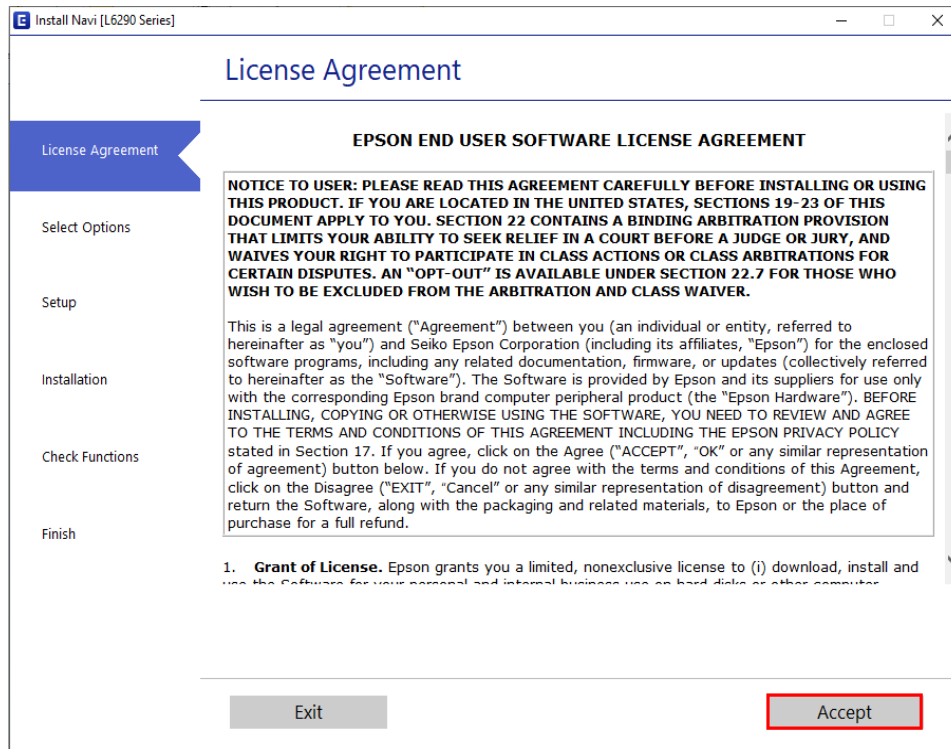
Install Navi [L6290 Series]

License Agreement

License Agreement

Select Options

Setup

Installation

Check Functions

Finish

EPSON END USER SOFTWARE LICENSE AGREEMENT

NOTICE TO USER: PLEASE READ THIS AGREEMENT CAREFULLY BEFORE INSTALLING OR USING THIS PRODUCT. IF YOU ARE LOCATED IN THE UNITED STATES, SECTIONS 19-23 OF THIS DOCUMENT APPLY TO YOU. SECTION 22 CONTAINS A BINDING ARBITRATION PROVISION THAT LIMITS YOUR ABILITY TO SEEK RELIEF IN A COURT BEFORE A JUDGE OR JURY, AND WAIVES YOUR RIGHT TO PARTICIPATE IN CLASS ACTIONS OR CLASS ARBITRATIONS FOR CERTAIN DISPUTES. AN "OPT-OUT" IS AVAILABLE UNDER SECTION 22.7 FOR THOSE WHO WISH TO BE EXCLUDED FROM THE ARBITRATION AND CLASS WAIVER.

This is a legal agreement ("Agreement") between you (an individual or entity, referred to hereinafter as "you") and Seiko Epson Corporation (including its affiliates, "Epson") for the enclosed software programs, including any related documentation, firmware, or updates (collectively referred to hereinafter as the "Software"). The Software is provided by Epson and its suppliers for use only with the corresponding Epson brand computer peripheral product (the "Epson Hardware"). BEFORE INSTALLING, COPYING OR OTHERWISE USING THE SOFTWARE, YOU NEED TO REVIEW AND AGREE TO THE TERMS AND CONDITIONS OF THIS AGREEMENT INCLUDING THE EPSON PRIVACY POLICY stated in Section 17. If you agree, click on the Agree ("ACCEPT", "OK" or any similar representation of agreement) button below. If you do not agree with the terms and conditions of this Agreement, click on the Disagree ("EXIT", "Cancel" or any similar representation of disagreement) button and return the Software, along with the packaging and related materials, to Epson or the place of purchase for a full refund.

1. Grant of License. Epson grants you a limited, nonexclusive license to (i) download, install and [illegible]

Exit

Accept